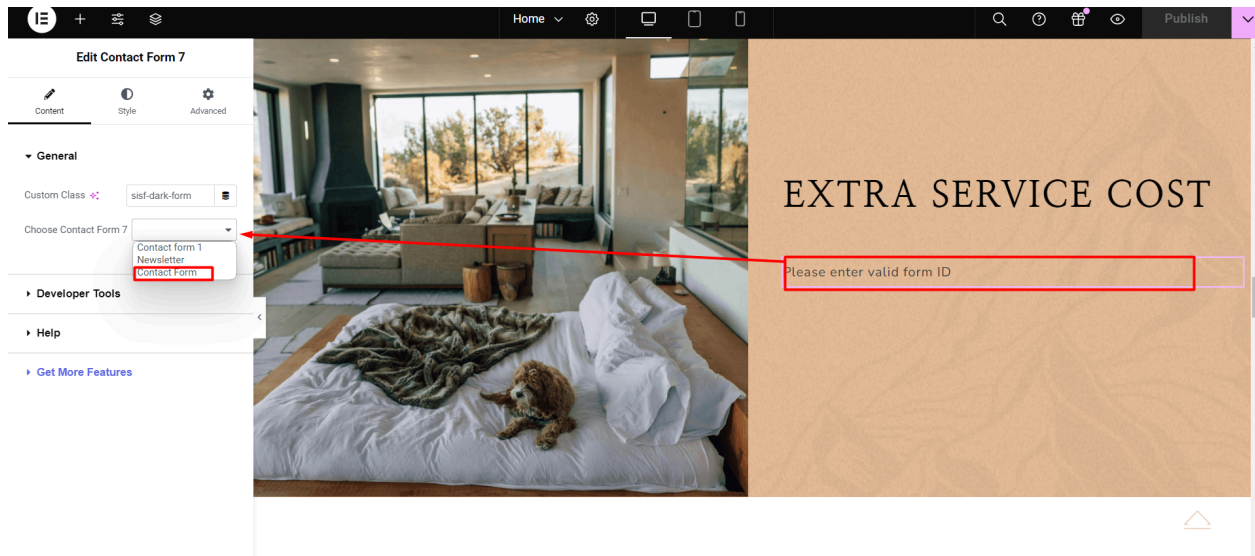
Home

Publish

Edit Contact Form 7

Content
Style
Advanced

General

Custom Class
sisf-dark-form

Choose Contact Form 7

Contact form 1
Newsletter
Contact Form

Developer Tools

Help

Get More Features

EXTRA SERVICE COST

Please enter valid form ID